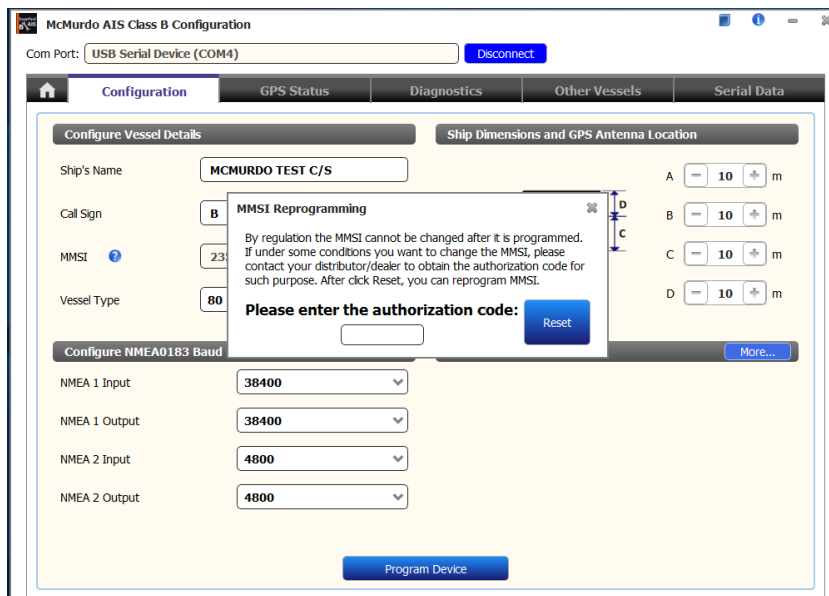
McMurdo AIS Class B Configuration

Com Port: USB Serial Device (COM4)
Disconnect

Configuration | GPS Status | Diagnostics | Other Vessels | Serial Data

Configure Vessel Details

Ship Dimensions and GPS Antenna Location

Ship's Name MCMURDO TEST C/S

Call Sign B

MMSI 23

Vessel Type 80

A 10 m
B 10 m
C 10 m
D 10 m

D
C

MMSI Reprogramming

By regulation the MMSI cannot be changed after it is programmed. If under some conditions you want to change the MMSI, please contact your distributor/dealer to obtain the authorization code for such purpose. After click Reset, you can reprogram MMSI.

Please enter the authorization code:

Reset

Configure NMEA0183 Baud

More...

NMEA 1 Input 38400
NMEA 1 Output 38400
NMEA 2 Input 4800
NMEA 2 Output 4800

Program Device